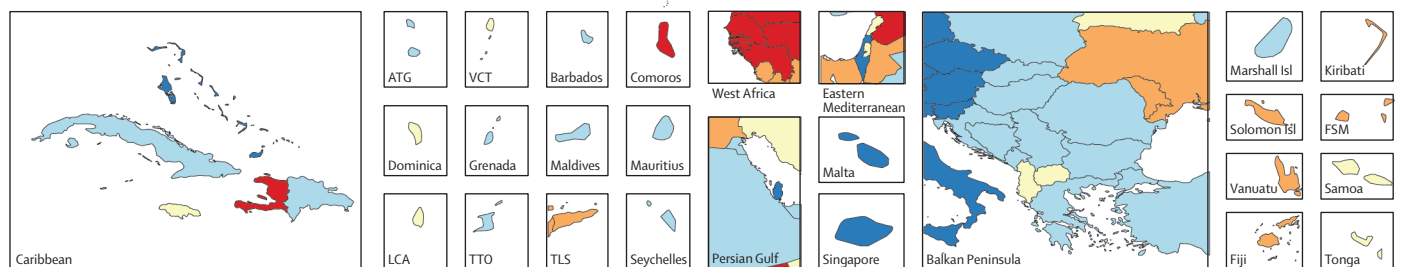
Caribbean

ATG

VCT

Barbados

Comoros

Dominica

Grenada

Maldives

Mauritius

LCA

TTO

TLS

Seychelles

West Africa

Eastern Mediterranean

Persian Gulf

Malta

Singapore

Balkan Peninsula

Marshall Isl

Kiribati

Solomon Isl

FSM

Vanuatu

Samoa

Fiji

Tonga